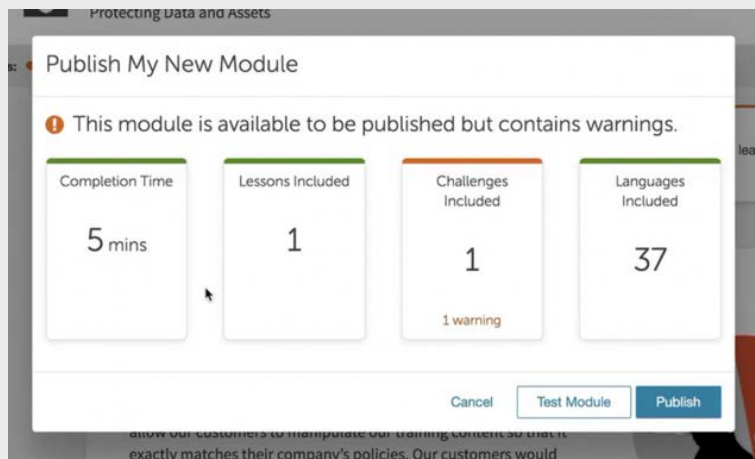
Protecting Data and Assets

s:

lea

Publish My New Module

This module is available to be published but contains warnings.

Completion Time

5 mins

Lessons Included

1

Challenges Included

1

1 warning

Languages Included

37

Cancel

Test Module

Publish

allow our customers to manipulate our training content so that it exactly matches their company's policies. Our customers would